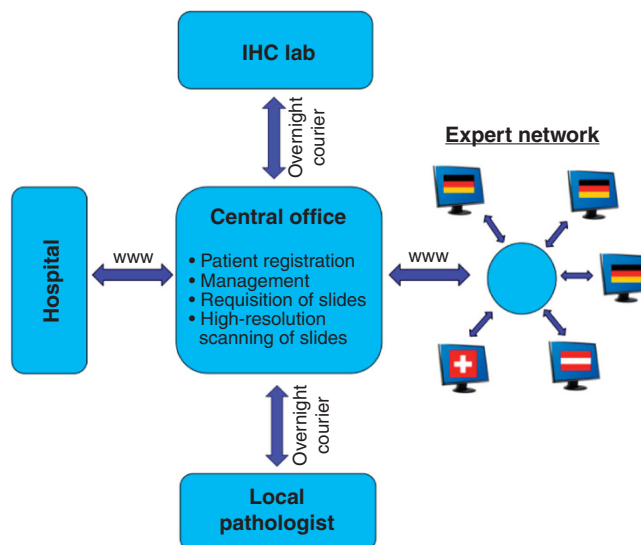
IHC lab

Overnight courier

Expert network

Hospital

www

Central office

• Patient registration
• Management
• Requisition of slides
• High-resolution scanning of slides

www

Overnight courier

Local pathologist